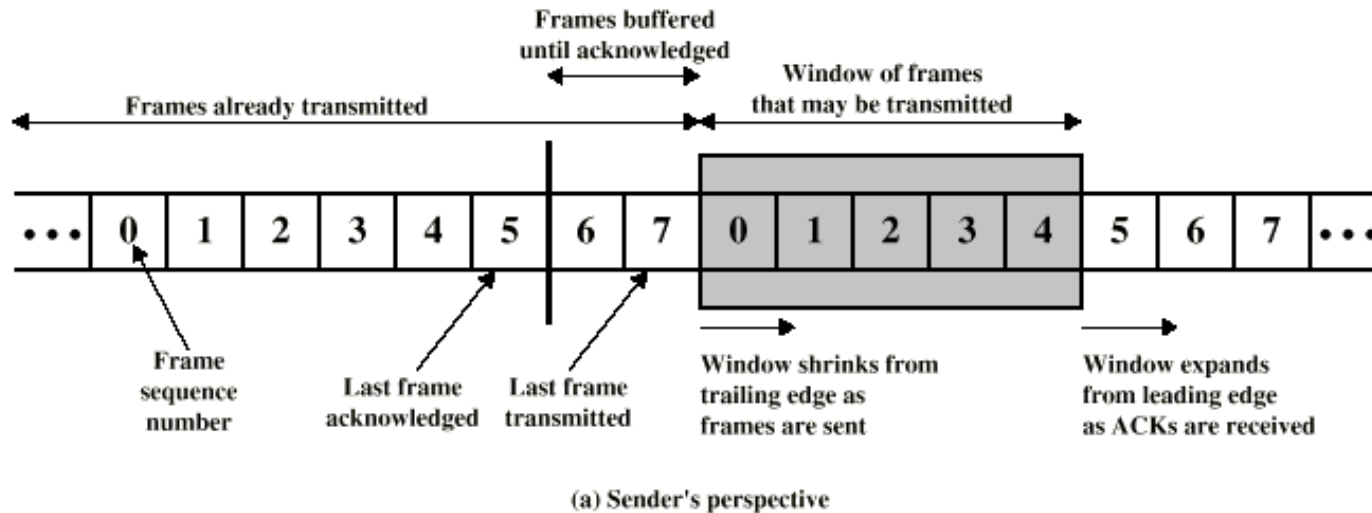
Frames buffered until acknowledged

Window of frames that may be transmitted

Frames already transmitted

• • • 0 1 2 3 4 5 6 7 0 1 2 3 4 5 6 7 • • •

Frame sequence number

Last frame acknowledged

Last frame transmitted

Window shrinks from trailing edge as frames are sent

Window expands from leading edge as ACKs are received

(a) Sender's perspective